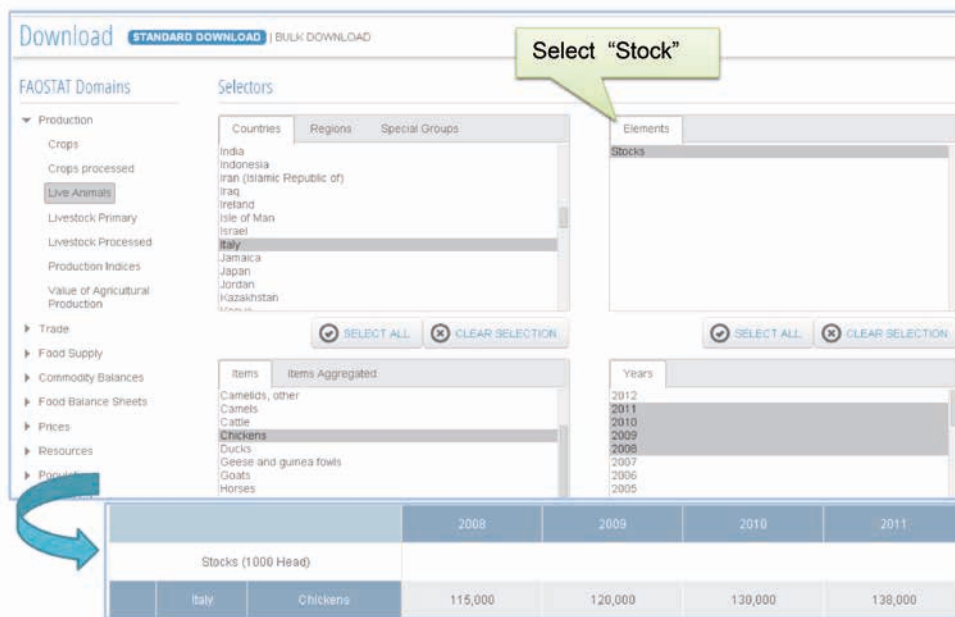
Download STANDARD DOWNLOAD | BULK DOWNLOAD

Select "Stock"

FAOSTAT Domains

Production
Crops
Crops processed
Live Animals
Livestock Primary
Livestock Processed
Production Indices
Value of Agricultural Production
Trade
Food Supply
Commodity Balances
Food Balance Sheets
Prices
Resources
Popu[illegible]

Selectors

Countries | Regions | Special Groups

India
Indonesia
Iran (Islamic Republic of)
Iraq
Ireland
Isle of Man
Israel
Italy
Jamaica
Japan
Jordan
Kazakhstan

SELECT ALL | CLEAR SELECTION

Elements

Stocks

SELECT ALL | CLEAR SELECTION

Items | Items Aggregated

Camelids, other
Camels
Cattle
Chickens
Ducks
Geese and guinea fowls
Goats
Horses

Years

2012
2011
2010
2009
2008
2007
2006
2005

| | | 2008 | 2009 | 2010 | 2011 |
|---|---|---|---|---|---|
| Stocks (1000 Head) | | | | | |
| Italy | Chickens | 115,000 | 120,000 | 130,000 | 138,000 |